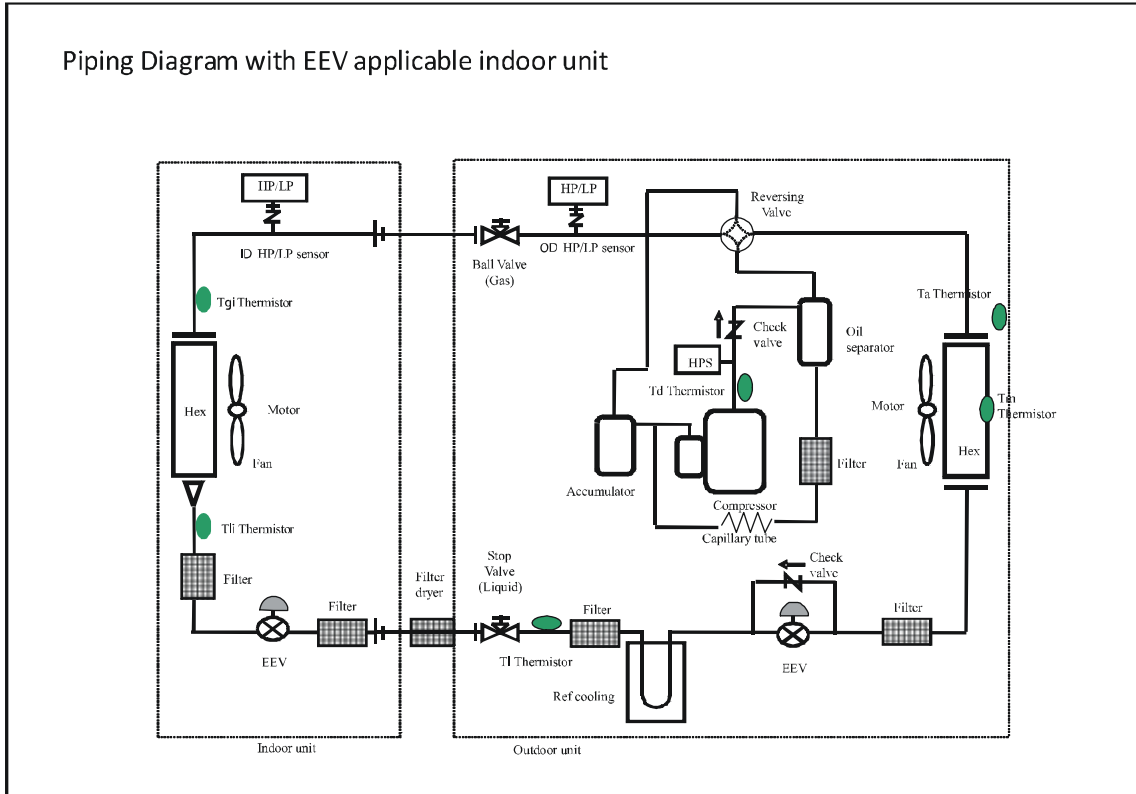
Piping Diagram with EEV applicable indoor unit

HP/LP

ID HP/LP sensor

Tgi Thermistor

Hex

Motor

Fan

Tli Thermistor

Filter

EEV

Filter

Indoor unit

Filter dryer

HP/LP

Ball Valve (Gas)

OD HP/LP sensor

Reversing Valve

Check valve

Oil separator

HPS

Td Thermistor

Accumulator

Compressor

Capillary tube

Filter

Ta Thermistor

Motor

Tm Thermistor

Hex

Fan

Stop Valve (Liquid)

Tl Thermistor

Filter

Ref cooling

Check valve

EEV

Filter

Outdoor unit